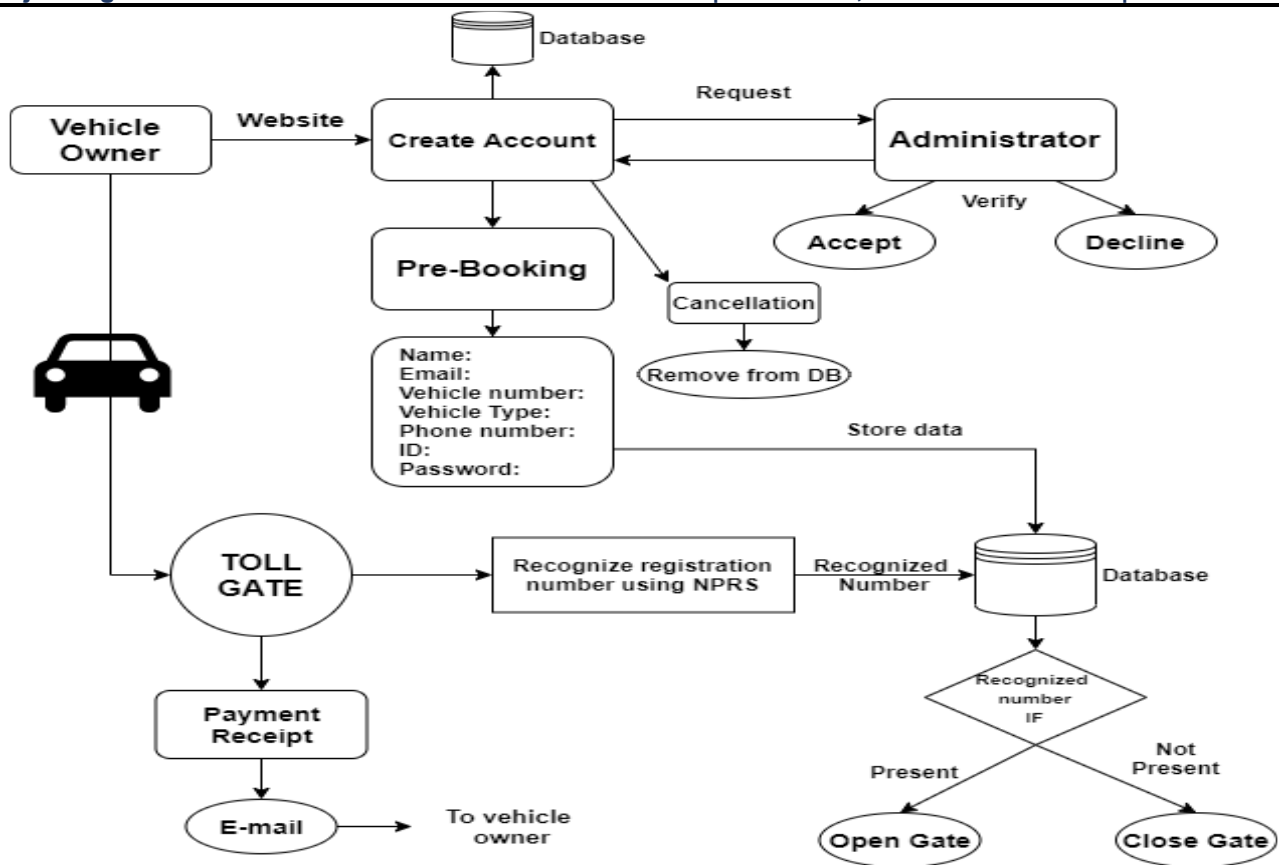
Database

Vehicle Owner

Website

Create Account

Request

Administrator

Verify

Accept

Decline

Pre-Booking

Cancellation

Remove from DB

Name:
Email:
Vehicle number:
Vehicle Type:
Phone number:
ID:
Password:

Store data

TOLL GATE

Recognize registration number using NPRS

Recognized Number

Database

Recognized number IF

Present

Not Present

Open Gate

Close Gate

Payment Receipt

E-mail

To vehicle owner